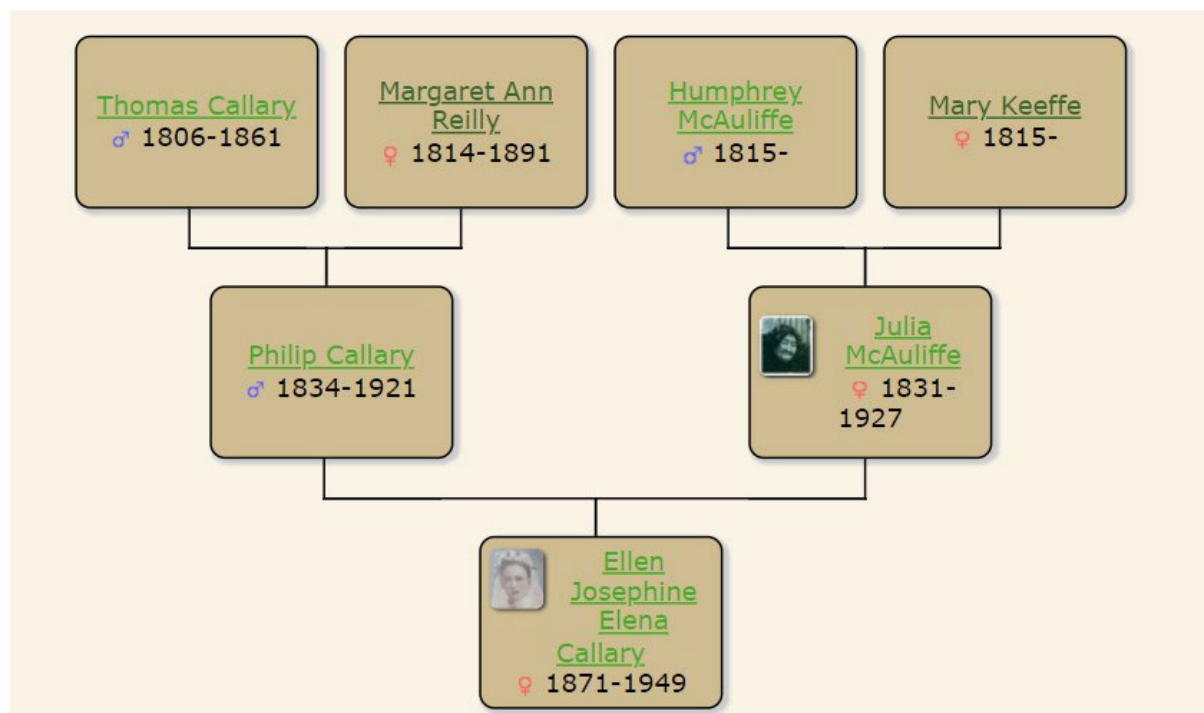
Thomas Callary
♂ 1806-1861

Margaret Ann Reilly
♀ 1814-1891

Humphrey McAuliffe
♂ 1815-

Mary Keeffe
♀ 1815-

Philip Callary
♂ 1834-1921

Julia McAuliffe
♀ 1831-1927

Ellen Josephine Elena Callary
♀ 1871-1949